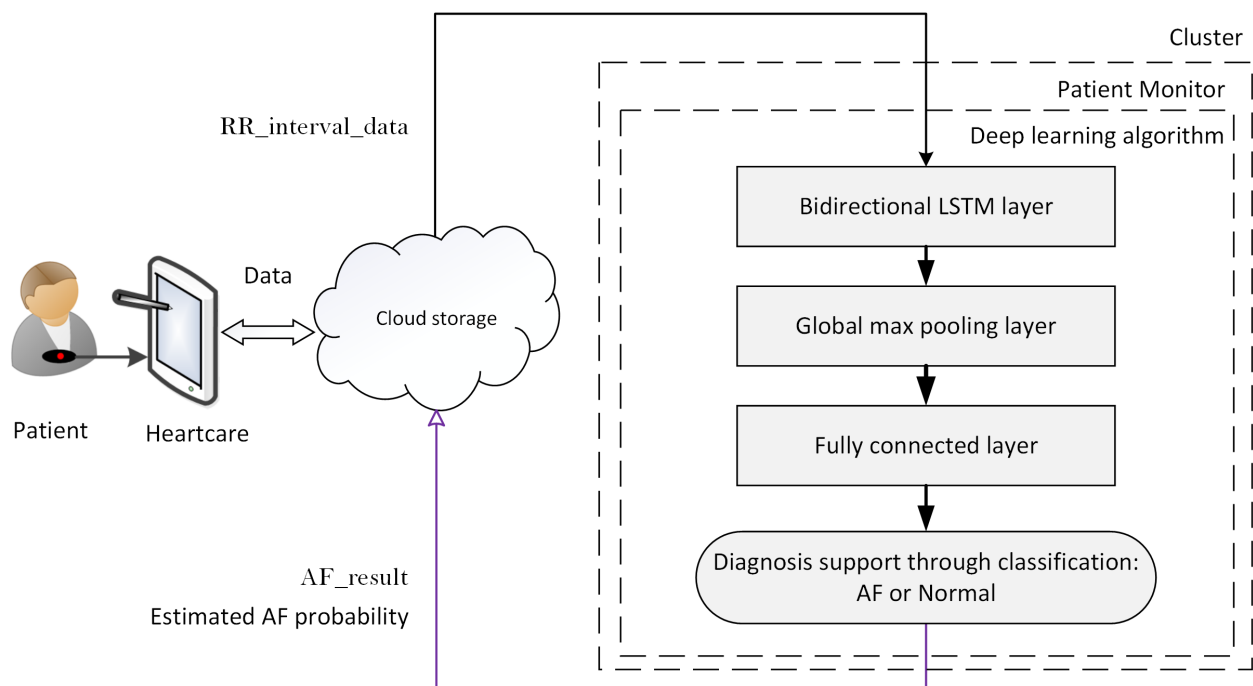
Cluster

Patient Monitor

RR_interval_data

Deep learning algorithm

Bidirectional LSTM layer

Data

Cloud storage

Global max pooling layer

Patient

Heartcare

Fully connected layer

AF_result

Estimated AF probability

Diagnosis support through classification: AF or Normal